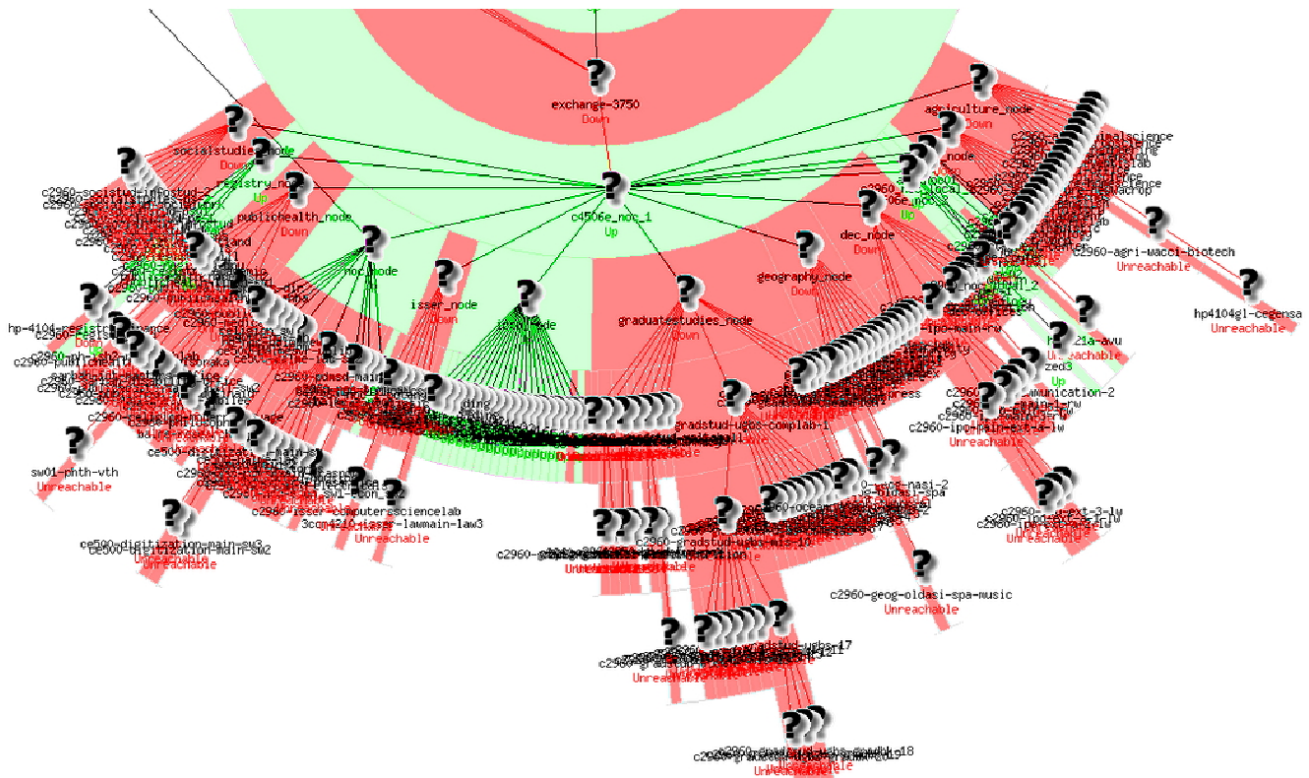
exchange-3750
Down

agriculture_node
Down

socialstudies_node
Down

registry_node
Up

publichealth_node
Down

c4506e_noc_1
Up

dec_node
Down

noc_node

geography_node
Down

isser_node
Down

graduatestudies_node
Down

c2960-agri-waaci-biotech
Unreachable

hp4104gl-cegensa
Unreachable

c2960-socistud-infostud-2

hp-4104-registry-finance

c2960-publichealth

Unreachable

zed3
Up

c2960-ipo-main-rw

c2960-ipo-main-ext-4-lw
Unreachable

gradstud-ugcs-complab-1

sw01-phth-vth
Unreachable

c2960-isser-computersciencelab

3com4210-isser-lawmain-law3

Unreachable

ce500-digitization-main-sw3
ce500-digitization-main-sw2
Unreachable

c2960-gradstud

Unreachable

c2960-geog-oldasi-spa-music
Unreachable

c2960-ipo-ext-3-lw
Unreachable

c2960-gradstud-ugcs-17
Unreachable

c2960-gradstud-ugcs-18
Unreachable